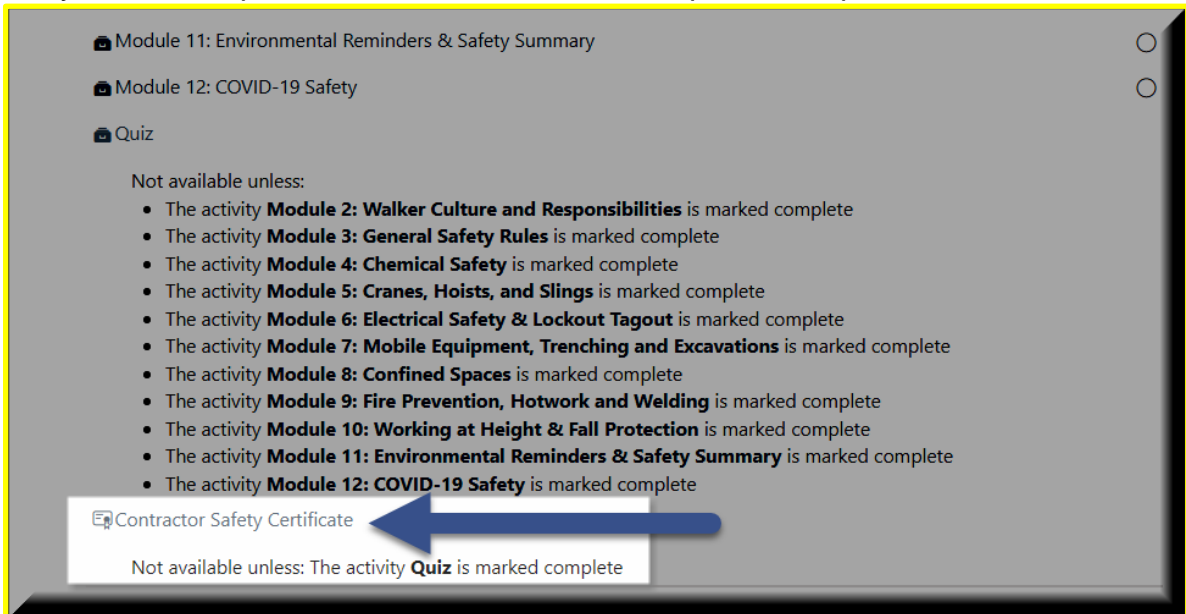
Module 11: Environmental Reminders & Safety Summary

Module 12: COVID-19 Safety

Quiz

Not available unless:

- The activity **Module 2: Walker Culture and Responsibilities** is marked complete
- The activity **Module 3: General Safety Rules** is marked complete
- The activity **Module 4: Chemical Safety** is marked complete
- The activity **Module 5: Cranes, Hoists, and Slings** is marked complete
- The activity **Module 6: Electrical Safety & Lockout Tagout** is marked complete
- The activity **Module 7: Mobile Equipment, Trenching and Excavations** is marked complete
- The activity **Module 8: Confined Spaces** is marked complete
- The activity **Module 9: Fire Prevention, Hotwork and Welding** is marked complete
- The activity **Module 10: Working at Height & Fall Protection** is marked complete
- The activity **Module 11: Environmental Reminders & Safety Summary** is marked complete
- The activity **Module 12: COVID-19 Safety** is marked complete

Contractor Safety Certificate

Not available unless: The activity **Quiz** is marked complete